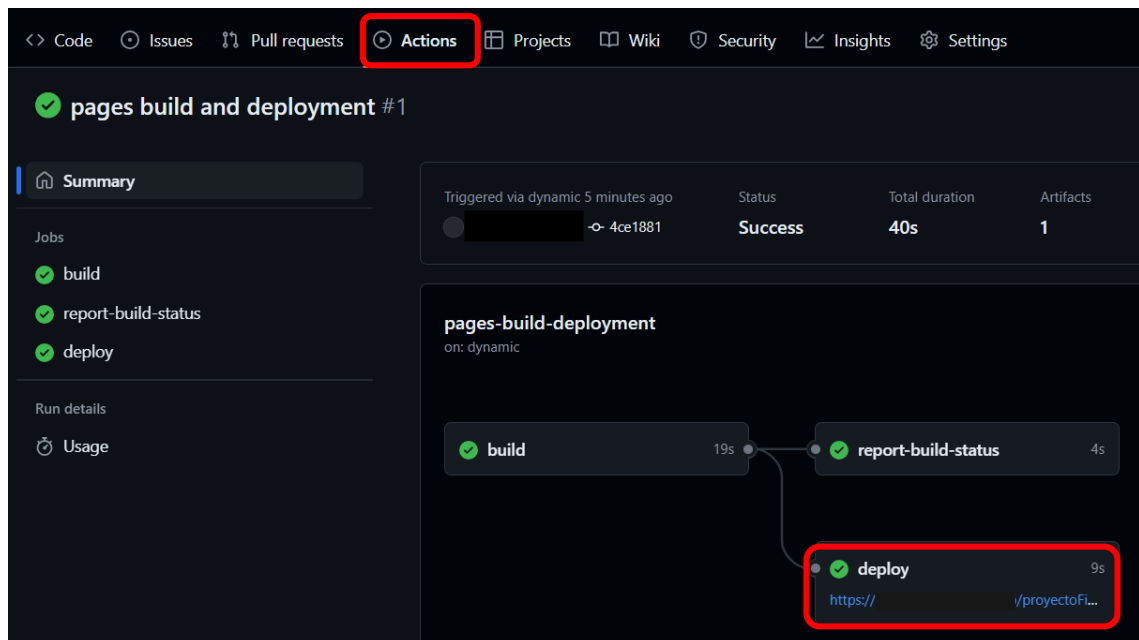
Code Issues Pull requests Actions Projects Wiki Security Insights Settings

pages build and deployment #1

Summary

Jobs

build

report-build-status

deploy

Run details

Usage

Triggered via dynamic 5 minutes ago

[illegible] 4ce1881

Status

Success

Total duration

40s

Artifacts

1

pages-build-deployment

on: dynamic

build 19s

report-build-status 4s

deploy 9s

https:// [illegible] /proyectoFi...